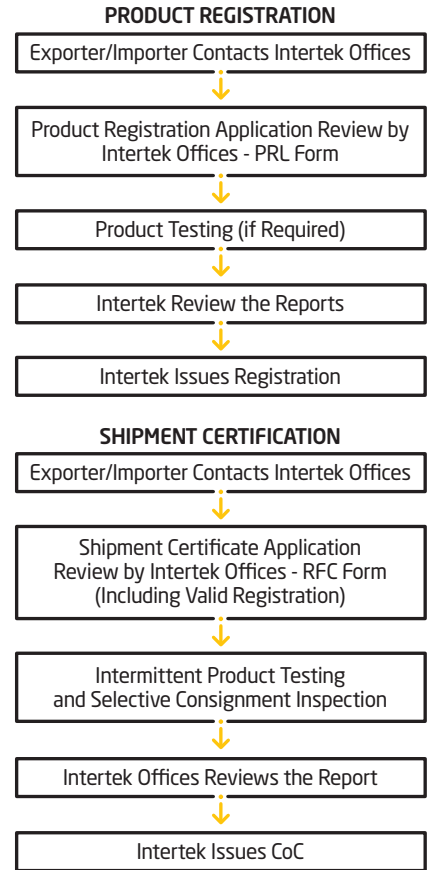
PRODUCT REGISTRATION

Exporter/Importer Contacts Intertek Offices

Product Registration Application Review by Intertek Offices - PRL Form

Product Testing (if Required)

Intertek Review the Reports

Intertek Issues Registration

SHIPMENT CERTIFICATION

Exporter/Importer Contacts Intertek Offices

Shipment Certificate Application Review by Intertek Offices - RFC Form (Including Valid Registration)

Intermittent Product Testing and Selective Consignment Inspection

Intertek Offices Reviews the Report

Intertek Issues CoC